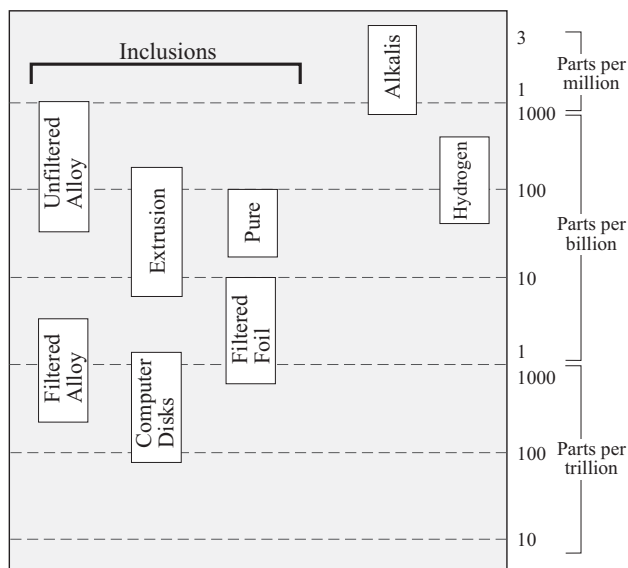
Inclusions

Alkalis

Unfiltered Alloy

Extrusion

Pure

Hydrogen

Filtered Foil

Filtered Alloy

Computer Disks

3

1

1000

100

10

1

1000

100

10

Parts per million

Parts per billion

Parts per trillion